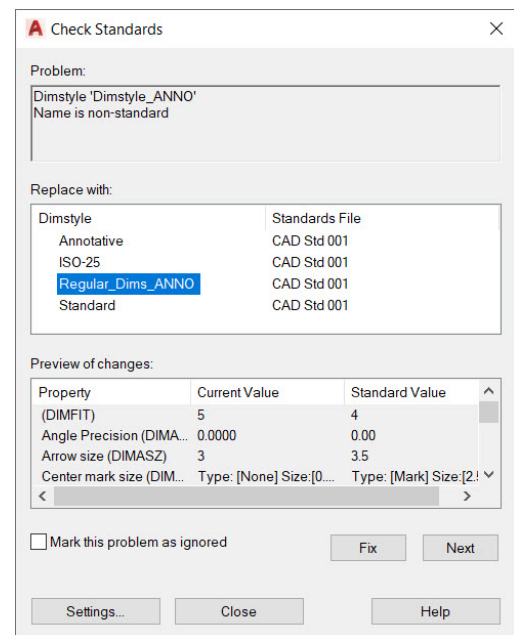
Check Standards

Problem:

Dimstyle 'Dimstyle_ANNO'
Name is non-standard

Replace with:

| Dimstyle | Standards File |
|---|---|
| Annotative | CAD Std 001 |
| ISO-25 | CAD Std 001 |
| Regular_Dims_ANNO | CAD Std 001 |
| Standard | CAD Std 001 |

Preview of changes:

| Property | Current Value | Standard Value |
|---|---|---|
| (DIMFIT) | 5 | 4 |
| Angle Precision (DIMA... | 0.0000 | 0.00 |
| Arrow size (DIMASZ) | 3 | 3.5 |
| Center mark size (DIM... | Type: [None] Size:[0.... | Type: [Mark] Size:[2.! |

Mark this problem as ignored

Fix

Next

Settings...

Close

Help